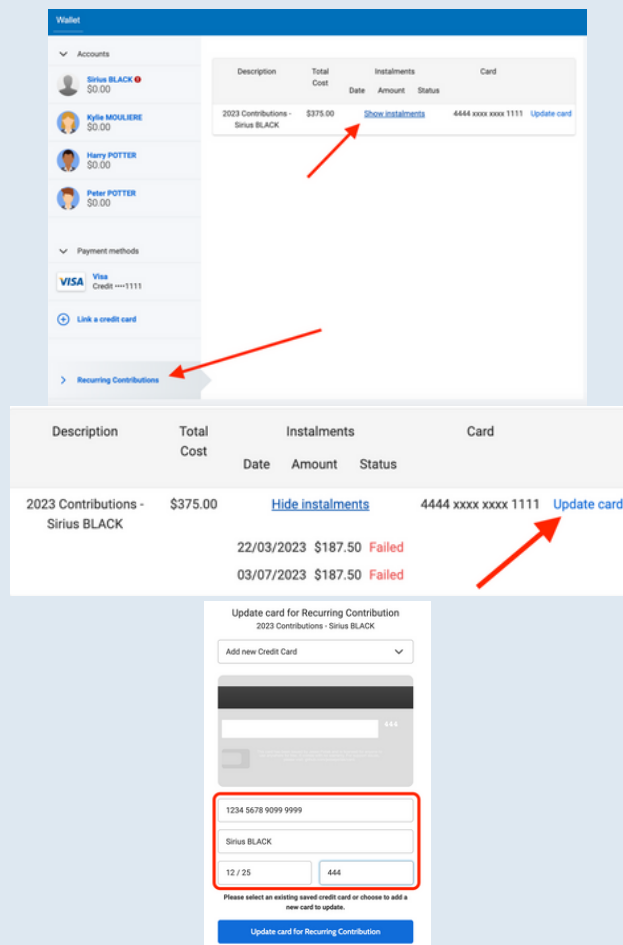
Wallet

Accounts

Sirius BLACK
$0.00

Kylie MOULIERE
$0.00

Harry POTTER
$0.00

Peter POTTER
$0.00

Payment methods

VISA Visa
Credit ••••1111

Link a credit card

Recurring Contributions

| Description | Total Cost | Instalments Date | Amount | Status | Card | |
|---|---|---|---|---|---|---|
| 2023 Contributions - Sirius BLACK | $375.00 | Show instalments | | | 4444 xxxx xxxx 1111 | Update card |

| Description | Total Cost | Instalments Date | Amount | Status | Card | |
|---|---|---|---|---|---|---|
| 2023 Contributions - Sirius BLACK | $375.00 | Hide instalments | | | 4444 xxxx xxxx 1111 | Update card |
| | | 22/03/2023 | $187.50 | Failed | | |
| | | 03/07/2023 | $187.50 | Failed | | |

Update card for Recurring Contribution
2023 Contributions - Sirius BLACK

Add new Credit Card

444

1234 5678 9099 9999

Sirius BLACK

12 / 25

444

Please select an existing saved credit card or choose to add a new card to update.

Update card for Recurring Contribution